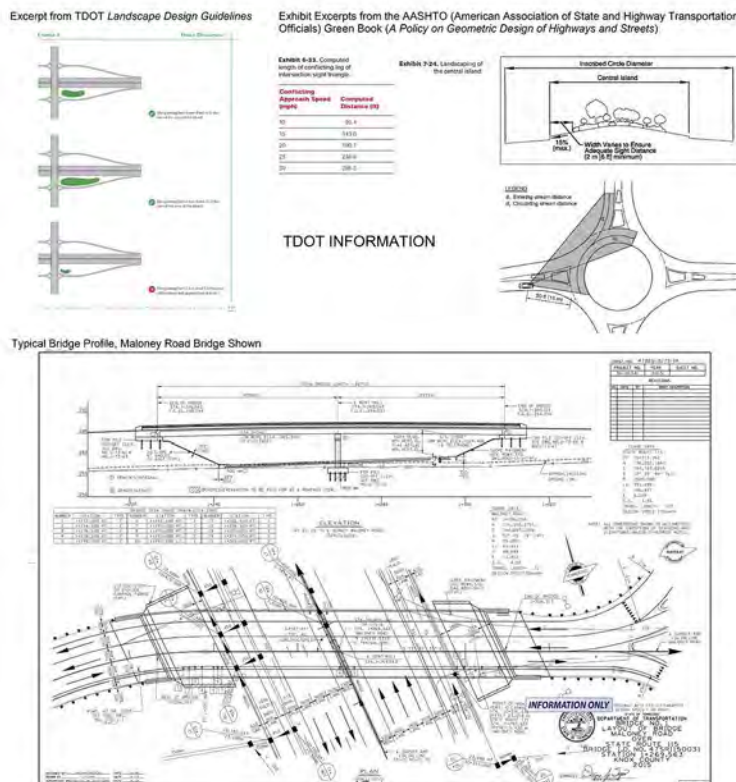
Excerpt from TDOT *Landscape Design Guidelines*

Exhibit Excerpts from the AASHTO (American Association of State and Highway Transportation Officials) Green Book (*A Policy on Geometric Design of Highways and Streets*)

Exhibit 6-23. Computed length of conflicting leg of intersection sight triangle.

| Conflicting Approach Speed (mph) | Computed Distance (ft) |
|---|---|
| 10 | 95.4 |
| 15 | 143.0 |
| 20 | 190.7 |
| 25 | 238.4 |
| 30 | 286.0 |

Exhibit 7-24. Landscaping of the central island

Inscribed Circle Diameter

Central Island

15% (max.)

Width Varies to Ensure Adequate Sight Distance (2 m [6 ft] minimum)

LEGEND

TDOT INFORMATION

Typical Bridge Profile, Maloney Road Bridge Shown

ELEVATION

INFORMATION ONLY

DEPARTMENT OF TRANSPORTATION

MALONEY ROAD

STATE ROUTE

KNOX COUNTY

PLAN